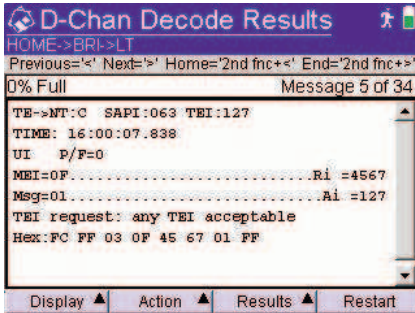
D-Chan Decode Results
HOME->BRI->LT
Previous='<' Next='>' Home='2nd fnc+<' End='2nd fnc+>'
0% Full
Message 5 of 34

TE->NT:C SAPI:063 TEI:127
TIME: 16:00:07.838
UI P/F=0
MEI=0F..............................Ri =4567
Msg=01..............................Ai =127
TEI request: any TEI acceptable
Hex:FC FF 03 0F 45 67 01 FF

Display ▲
Action ▲
Results ▲
Restart